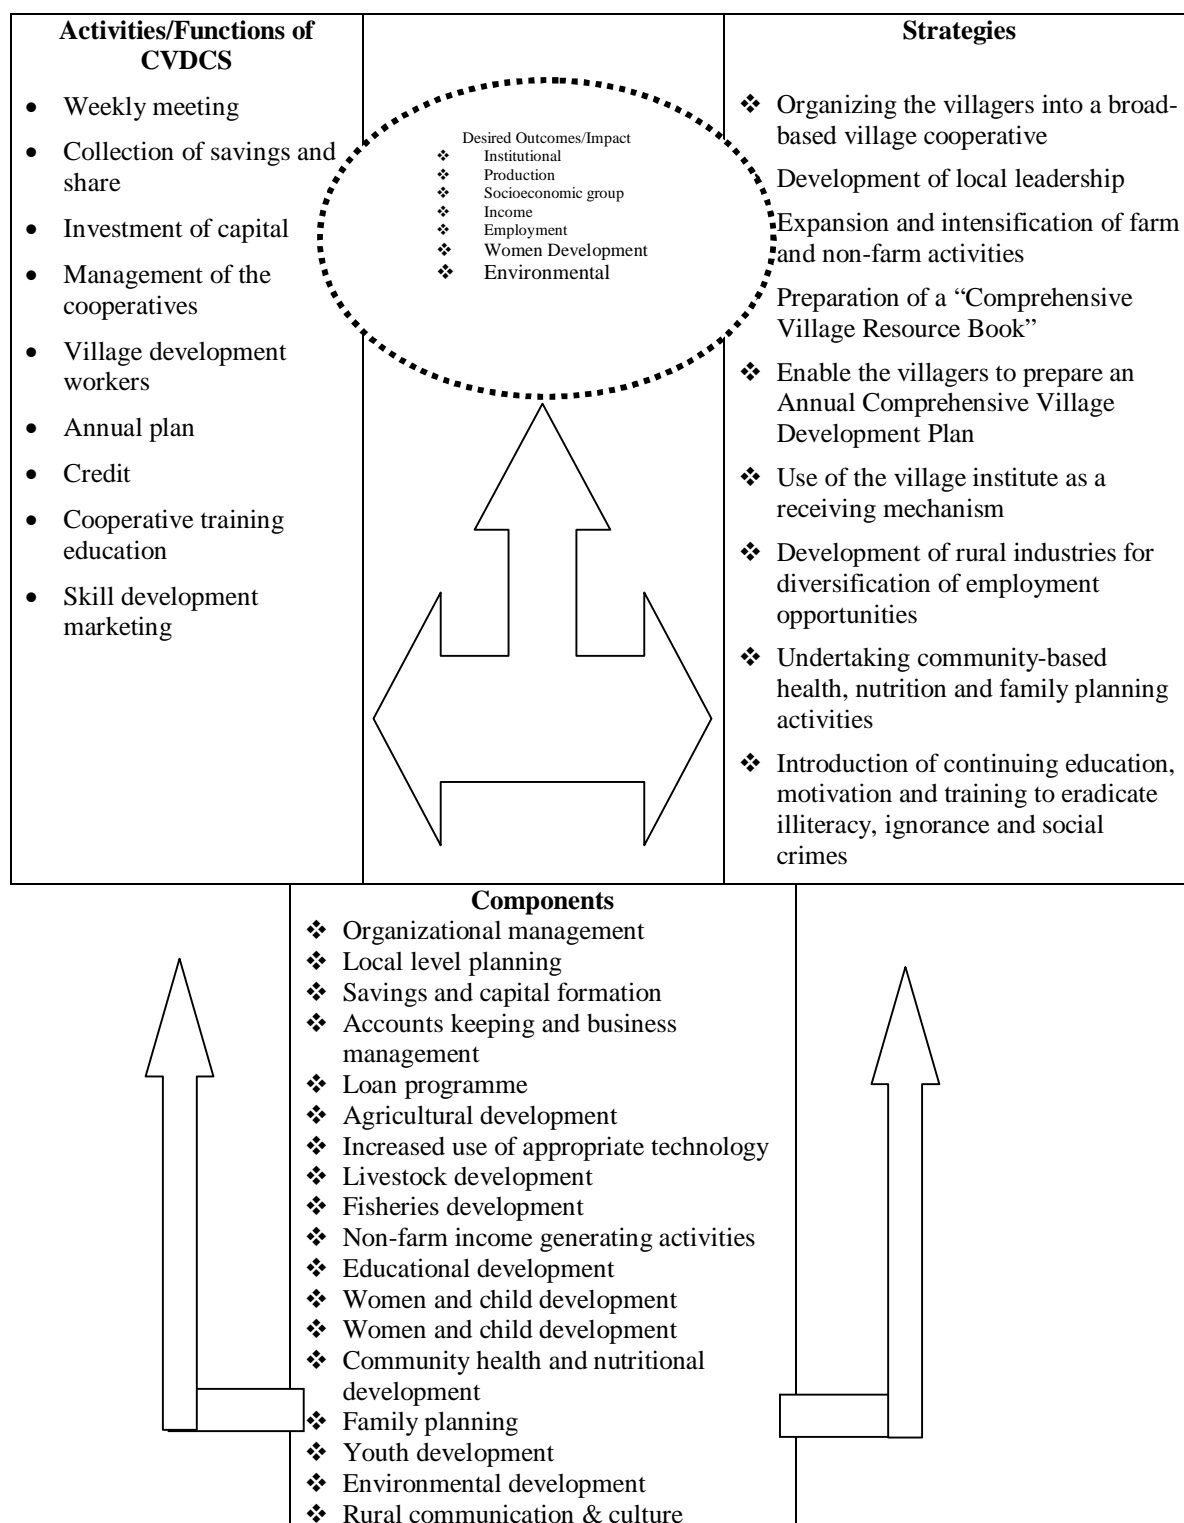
**Activities/Functions of CVDCS**

- Weekly meeting
- Collection of savings and share
- Investment of capital
- Management of the cooperatives
- Village development workers
- Annual plan
- Credit
- Cooperative training education
- Skill development marketing

Desired Outcomes/Impact
❖ Institutional
❖ Production
❖ Socioeconomic group
❖ Income
❖ Employment
❖ Women Development
❖ Environmental

**Strategies**

❖ Organizing the villagers into a broad-based village cooperative
❖ Development of local leadership
❖ Expansion and intensification of farm and non-farm activities
❖ Preparation of a "Comprehensive Village Resource Book"
❖ Enable the villagers to prepare an Annual Comprehensive Village Development Plan
❖ Use of the village institute as a receiving mechanism
❖ Development of rural industries for diversification of employment opportunities
❖ Undertaking community-based health, nutrition and family planning activities
❖ Introduction of continuing education, motivation and training to eradicate illiteracy, ignorance and social crimes

**Components**
❖ Organizational management
❖ Local level planning
❖ Savings and capital formation
❖ Accounts keeping and business management
❖ Loan programme
❖ Agricultural development
❖ Increased use of appropriate technology
❖ Livestock development
❖ Fisheries development
❖ Non-farm income generating activities
❖ Educational development
❖ Women and child development
❖ Women and child development
❖ Community health and nutritional development
❖ Family planning
❖ Youth development
❖ Environmental development
❖ Rural communication & culture